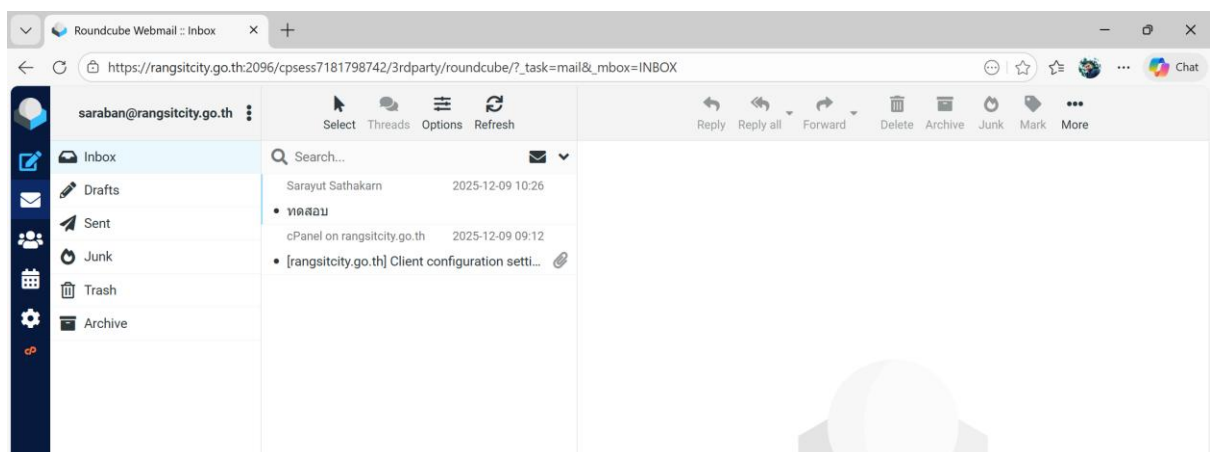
Roundcube Webmail :: Inbox

https://rangsitcity.go.th:2096/cpsess7181798742/3rdparty/roundcube/?_task=mail&_mbox=INBOX

Chat

saraban@rangsitcity.go.th

Select Threads Options Refresh

Reply Reply all Forward Delete Archive Junk Mark More

Inbox
Drafts
Sent
Junk
Trash
Archive

Search...

Sarayut Sathakarn 2025-12-09 10:26
• ทดสอบ

cPanel on rangsitcity.go.th 2025-12-09 09:12
• [rangsitcity.go.th] Client configuration setti...